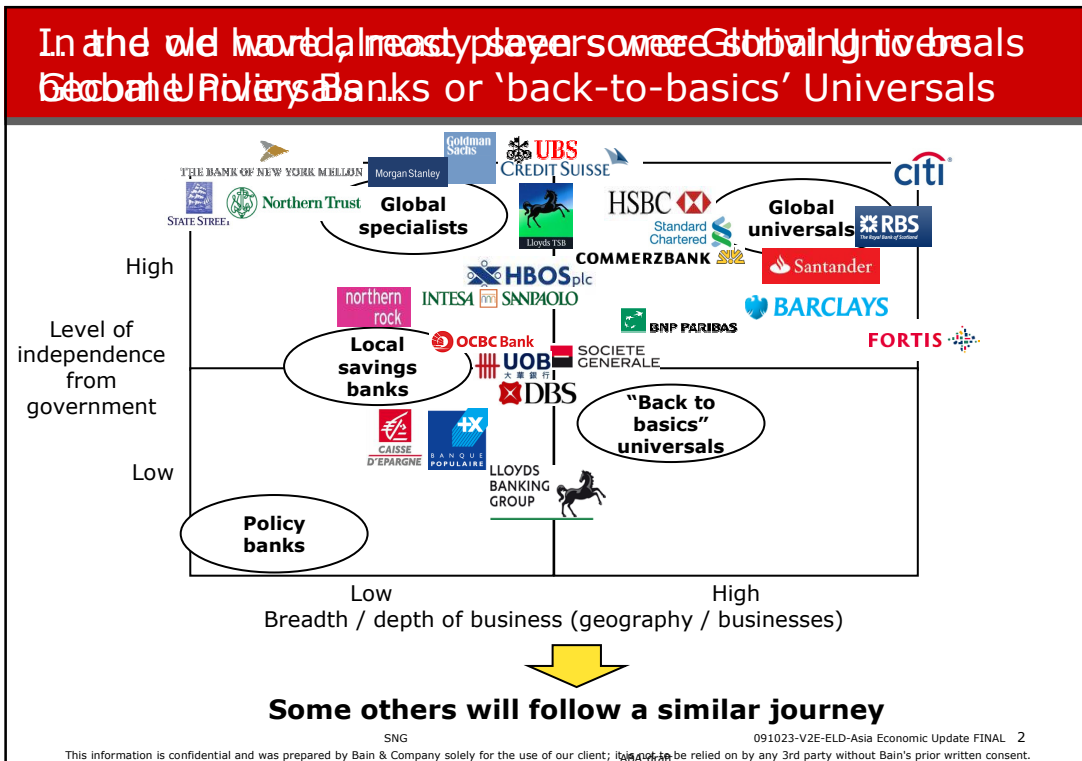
In the old world, most players were Global Universals
In a new world, many players are becoming Global Policy Banks or 'back-to-basics' Universals

THE BANK OF NEW YORK MELLON
Goldman Sachs
Morgan Stanley
UBS
CREDIT SUISSE
citi
STATE STREET
Northern Trust
Global specialists
Lloyds TSB
HSBC
Standard Chartered
Global universals
RBS
The Royal Bank of Scotland
COMMERZBANK
Santander
High
HBOS plc
northern rock
INTESA SANPAOLO
BARCLAYS
BNP PARIBAS
Level of independence from government
FORTIS
OCBC Bank
Local savings banks
UOB
SOCIETE GENERALE
DBS
"Back to basics" universals
CAISSE D'EPARGNE
BANQUE POPULAIRE
Low
LLOYDS BANKING GROUP
Policy banks
Low
High
Breadth / depth of business (geography / businesses)

Some others will follow a similar journey

SNG
091023-V2E-ELD-Asia Economic Update FINAL 2
This information is confidential and was prepared by Bain & Company solely for the use of our client; it is not to be relied on by any 3rd party without Bain's prior written consent.